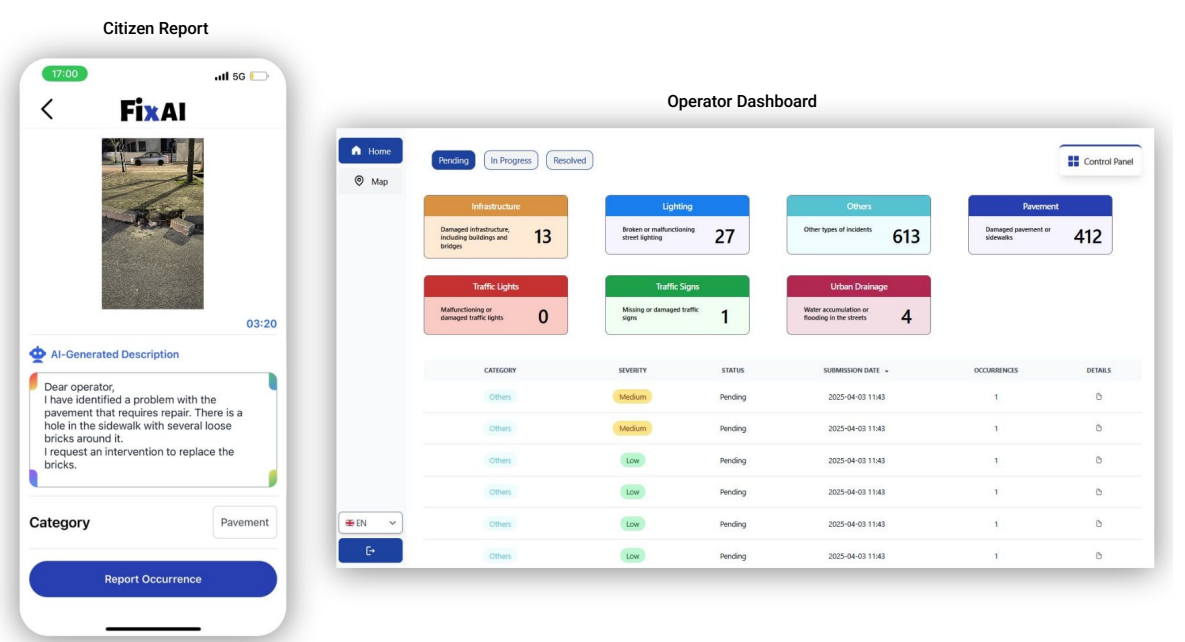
Citizen Report

17:00 5G

FixAI

03:20

AI-Generated Description

Dear operator,
I have identified a problem with the pavement that requires repair. There is a hole in the sidewalk with several loose bricks around it.
I request an intervention to replace the bricks.

Category Pavement

Report Occurrence

Operator Dashboard

Home
Map

EN

Pending In Progress Resolved

Control Panel

Infrastructure
Damaged infrastructure, including buildings and bridges 13

Lighting
Broken or malfunctioning street lighting 27

Others
Other types of incidents 613

Pavement
Damaged pavement or sidewalks 412

Traffic Lights
Malfunctioning or damaged traffic lights 0

Traffic Signs
Missing or damaged traffic signs 1

Urban Drainage
Water accumulation or flooding in the streets 4

| CATEGORY | SEVERITY | STATUS | SUBMISSION DATE | OCCURRENCES | DETAILS |
|---|---|---|---|---|---|
| Others | Medium | Pending | 2025-04-03 11:43 | 1 | |
| Others | Medium | Pending | 2025-04-03 11:43 | 1 | |
| Others | Low | Pending | 2025-04-03 11:43 | 1 | |
| Others | Low | Pending | 2025-04-03 11:43 | 1 | |
| Others | Low | Pending | 2025-04-03 11:43 | 1 | |
| Others | Low | Pending | 2025-04-03 11:43 | 1 | |